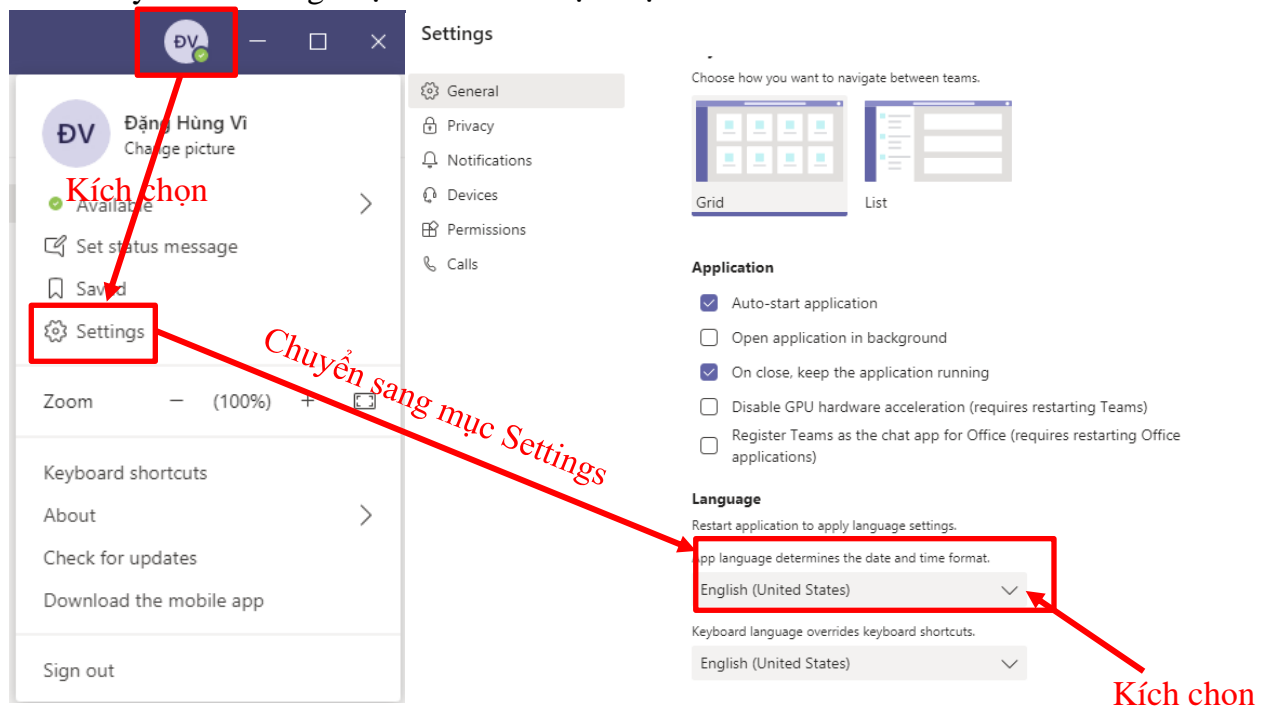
ĐV

ĐV Đặng Hùng Vĩ
Change picture

Kích chọn

Available

Set status message

Saved

Settings

Zoom − (100%) +

Keyboard shortcuts

About

Check for updates

Download the mobile app

Sign out

Settings

General
Privacy
Notifications
Devices
Permissions
Calls

Choose how you want to navigate between teams.

Grid
List

Application

Auto-start application
Open application in background
On close, keep the application running
Disable GPU hardware acceleration (requires restarting Teams)
Register Teams as the chat app for Office (requires restarting Office applications)

Language

Restart application to apply language settings.

App language determines the date and time format.

English (United States)

Keyboard language overrides keyboard shortcuts.

English (United States)

Chuyển sang mục Settings

Kích chon